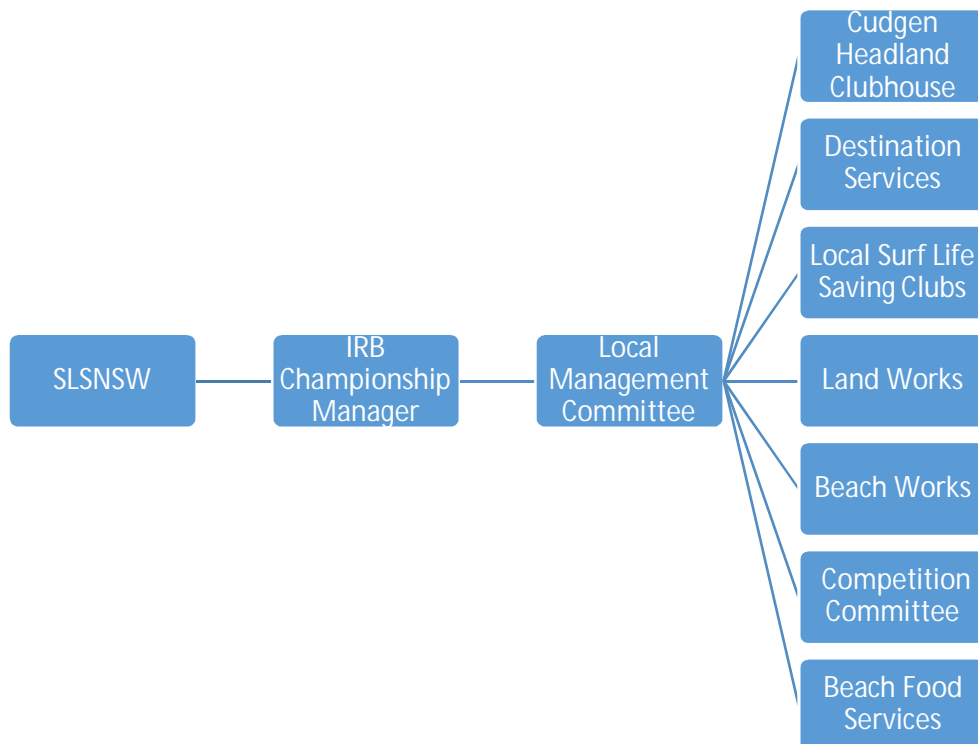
SLSNSW

IRB Championship Manager

Local Management Committee

Cudgen Headland Clubhouse

Destination Services

Local Surf Life Saving Clubs

Land Works

Beach Works

Competition Committee

Beach Food Services